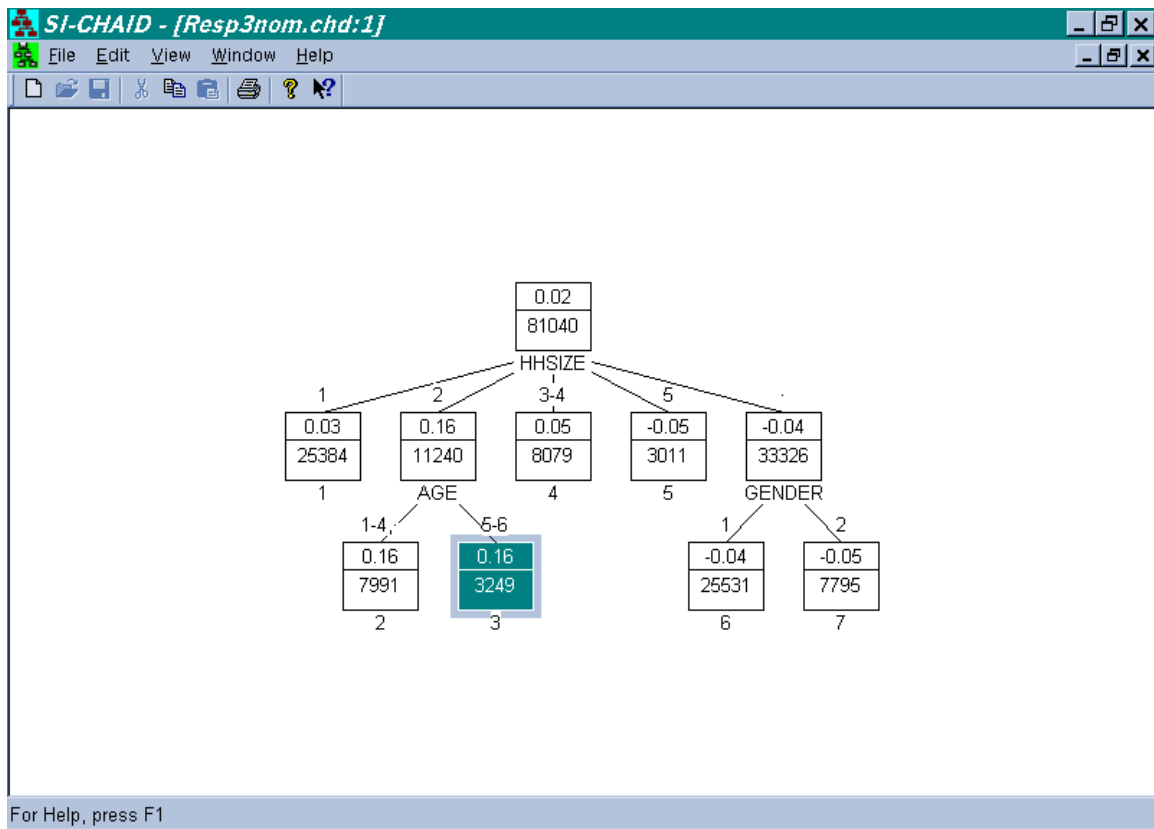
SI-CHAID - [Resp3nom.chd:1]

File Edit View Window Help

0.02
81040
HHSIZE

1
0.03
25384
1

2
0.16
11240
AGE

3-4
0.05
8079
4

5
-0.05
3011
5

.
-0.04
33326
GENDER

1-4
0.16
7991
2

5-6
0.16
3249
3

1
-0.04
25531
6

2
-0.05
7795
7

For Help, press F1